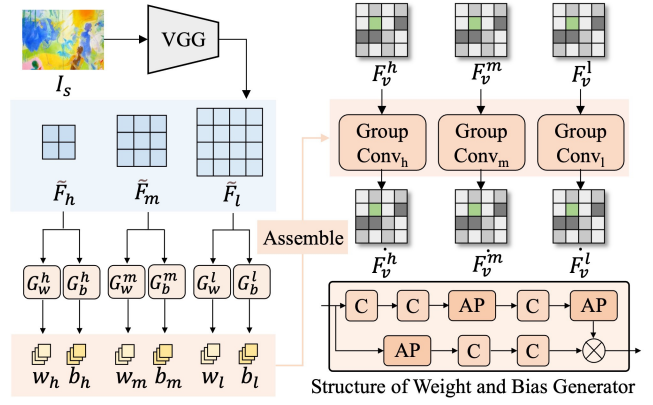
$I_s$

VGG

$\tilde{F}_h$ $\tilde{F}_m$ $\tilde{F}_l$

$G_w^h$ $G_b^h$ $G_w^m$ $G_b^m$ $G_w^l$ $G_b^l$

$w_h$ $b_h$ $w_m$ $b_m$ $w_l$ $b_l$

Assemble

$F_v^h$ $F_v^m$ $F_v^l$

Group Conv$_h$

Group Conv$_m$

Group Conv$_l$

$\dot{F}_v^h$ $\dot{F}_v^m$ $\dot{F}_v^l$

C C AP C AP

AP C C

Structure of Weight and Bias Generator